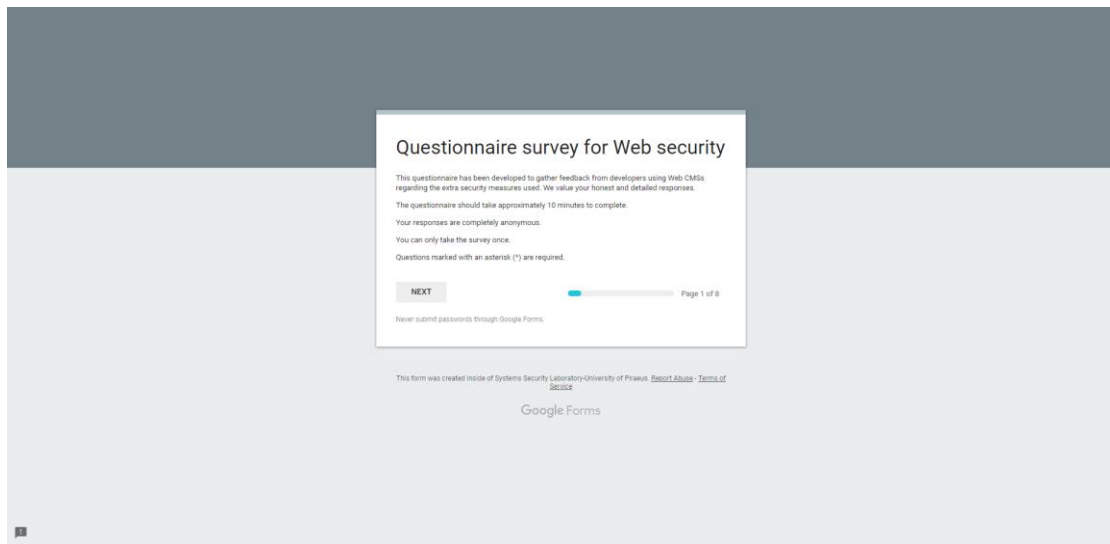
Questionnaire survey for Web security

This questionnaire has been developed to gather feedback from developers using Web CMSs regarding the extra security measures used. We value your honest and detailed responses.

The questionnaire should take approximately 10 minutes to complete.

Your responses are completely anonymous.

You can only take the survey once.

Questions marked with an asterisk (*) are required.

NEXT

Page 1 of 8

Never submit passwords through Google Forms.

This form was created inside of Systems Security Laboratory-University of Piraeus. Report Abuse - Terms of Service

Google Forms